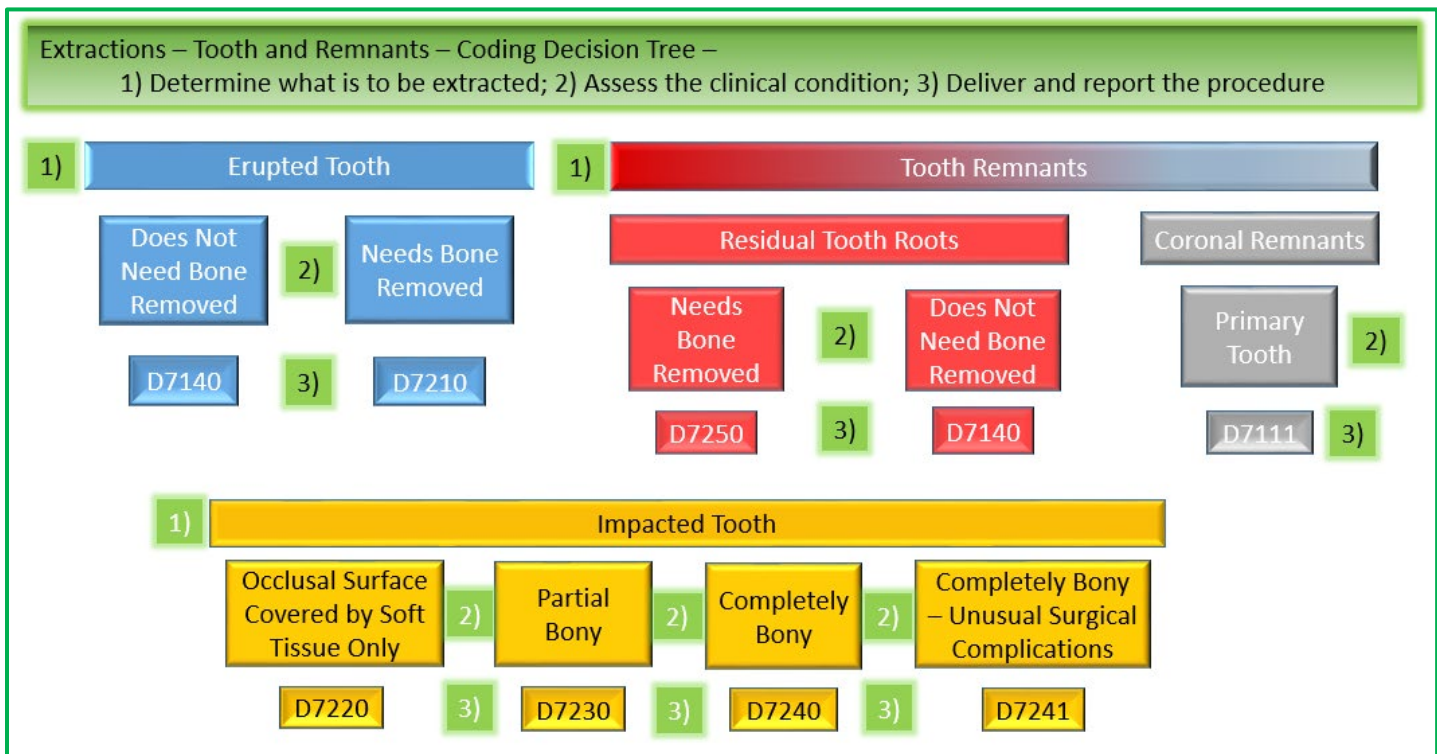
Extractions – Tooth and Remnants – Coding Decision Tree –
1) Determine what is to be extracted; 2) Assess the clinical condition; 3) Deliver and report the procedure

1) Erupted Tooth

Does Not Need Bone Removed

2)

Needs Bone Removed

D7140

3)

D7210

1) Tooth Remnants

Residual Tooth Roots

Coronal Remnants

Needs Bone Removed

2)

Does Not Need Bone Removed

Primary Tooth

2)

D7250

3)

D7140

D7111

3)

1) Impacted Tooth

Occlusal Surface Covered by Soft Tissue Only

2)

Partial Bony

2)

Completely Bony

2)

Completely Bony – Unusual Surgical Complications

D7220

3)

D7230

3)

D7240

3)

D7241